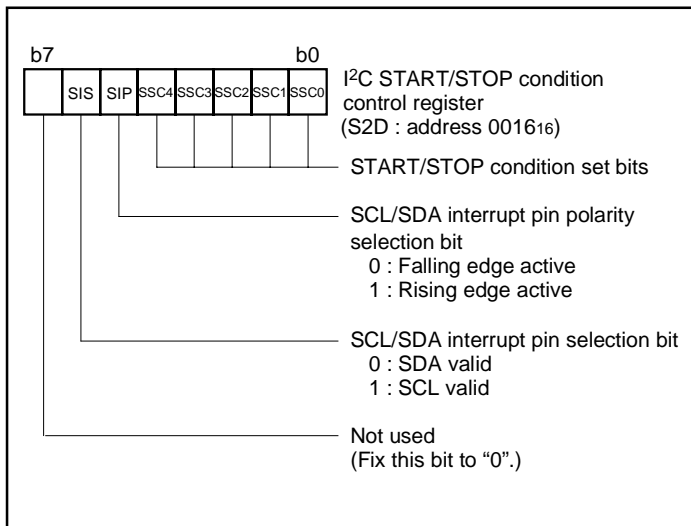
b7 b0

| | SIS | SIP | SSC4 | SSC3 | SSC2 | SSC1 | SSC0 |
|---|---|---|---|---|---|---|---|

I$^2$C START/STOP condition control register (S2D : address $0016_{16}$)

START/STOP condition set bits

SCL/SDA interrupt pin polarity selection bit
0 : Falling edge active
1 : Rising edge active

SCL/SDA interrupt pin selection bit
0 : SDA valid
1 : SCL valid

Not used
(Fix this bit to “0”.)